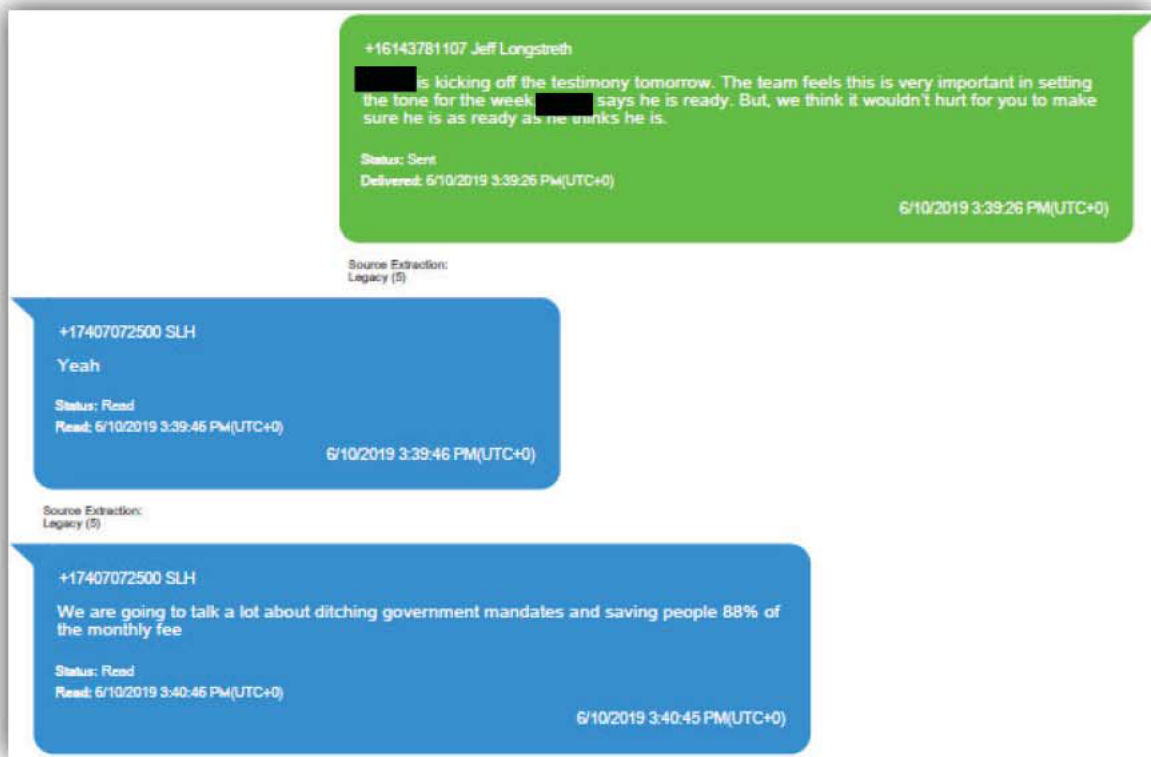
+16143781107 Jeff Longstreth

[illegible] is kicking off the testimony tomorrow. The team feels this is very important in setting the tone for the week. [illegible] says he is ready. But, we think it wouldn't hurt for you to make sure he is as ready as he thinks he is.

Status: Sent
Delivered: 6/10/2019 3:39:26 PM(UTC+0)

6/10/2019 3:39:26 PM(UTC+0)

Source Extraction:
Legacy (5)

+17407072500 SLH

Yeah

Status: Read
Read: 6/10/2019 3:39:46 PM(UTC+0)

6/10/2019 3:39:46 PM(UTC+0)

Source Extraction:
Legacy (5)

+17407072500 SLH

We are going to talk a lot about ditching government mandates and saving people 88% of the monthly fee

Status: Read
Read: 6/10/2019 3:40:46 PM(UTC+0)

6/10/2019 3:40:45 PM(UTC+0)